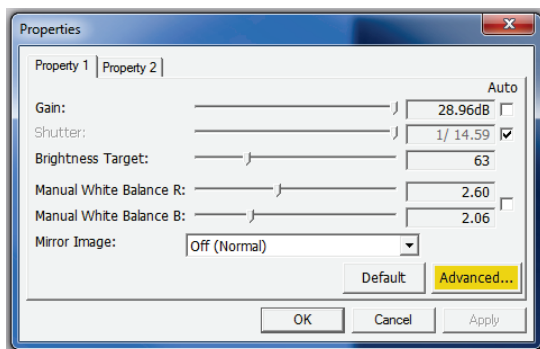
Properties

Property 1 | Property 2

Auto

Gain: 28.96dB

Shutter: 1/ 14.59

Brightness Target: 63

Manual White Balance R: 2.60

Manual White Balance B: 2.06

Mirror Image: Off (Normal)

Default | Advanced...

OK | Cancel | Apply